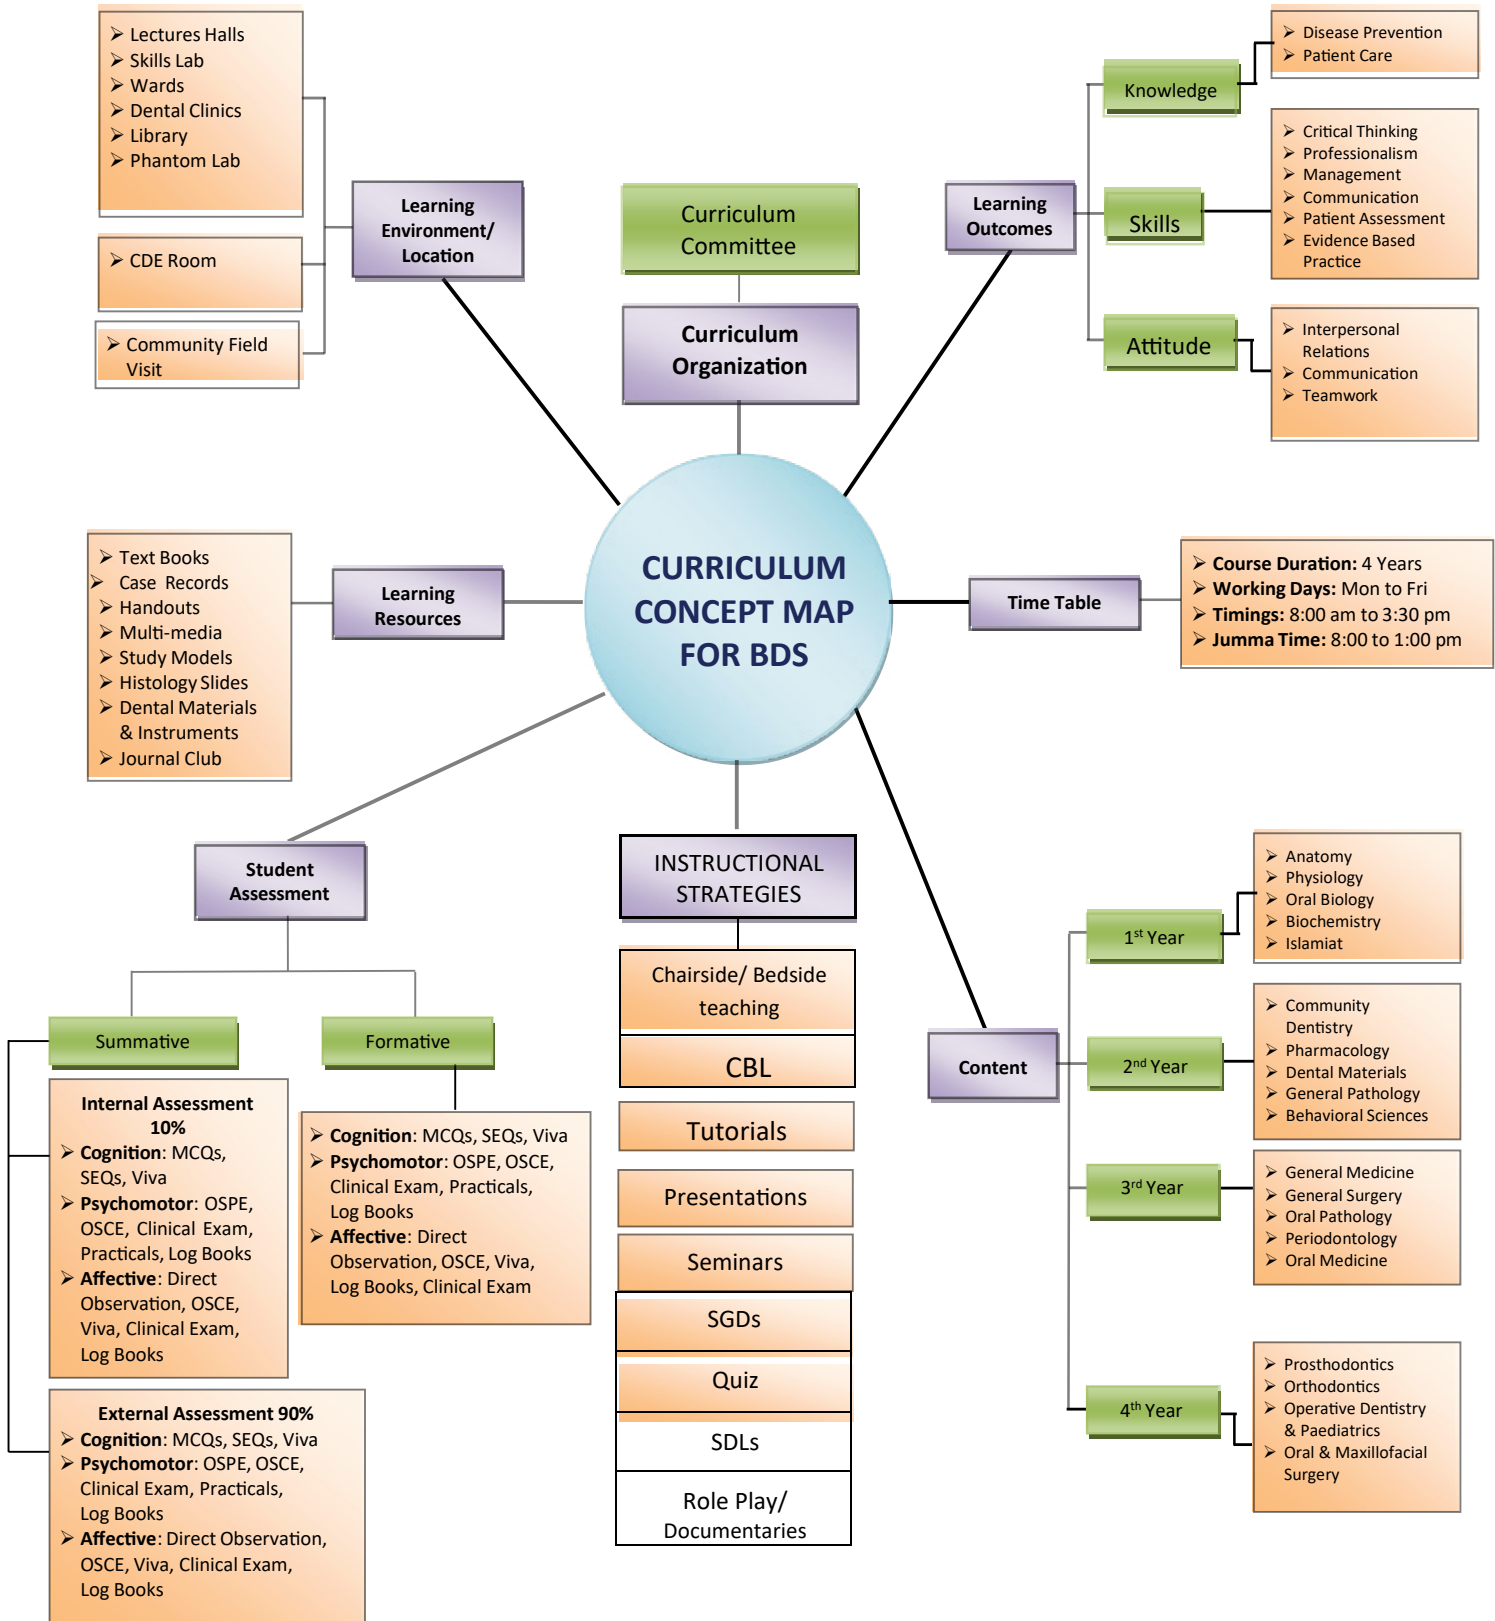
➢ Lectures Halls
➢ Skills Lab
➢ Wards
➢ Dental Clinics
➢ Library
➢ Phantom Lab

➢ CDE Room

➢ Community Field Visit

Learning Environment/ Location

Curriculum Committee

Curriculum Organization

Learning Outcomes

Knowledge

➢ Disease Prevention
➢ Patient Care

Skills

➢ Critical Thinking
➢ Professionalism
➢ Management
➢ Communication
➢ Patient Assessment
➢ Evidence Based Practice

Attitude

➢ Interpersonal Relations
➢ Communication
➢ Teamwork

CURRICULUM CONCEPT MAP FOR BDS

➢ Text Books
➢ Case Records
➢ Handouts
➢ Multi-media
➢ Study Models
➢ Histology Slides
➢ Dental Materials & Instruments
➢ Journal Club

Learning Resources

Time Table

➢ **Course Duration:** 4 Years
➢ **Working Days:** Mon to Fri
➢ **Timings:** 8:00 am to 3:30 pm
➢ **Jumma Time:** 8:00 to 1:00 pm

Student Assessment

INSTRUCTIONAL STRATEGIES

Chairside/ Bedside teaching

CBL

Tutorials

Presentations

Seminars

SGDs

Quiz

SDLs

Role Play/ Documentaries

Summative

Formative

Internal Assessment 10%
➢ **Cognition**: MCQs, SEQs, Viva
➢ **Psychomotor**: OSPE, OSCE, Clinical Exam, Practicals, Log Books
➢ **Affective**: Direct Observation, OSCE, Viva, Clinical Exam, Log Books

➢ **Cognition**: MCQs, SEQs, Viva
➢ **Psychomotor**: OSPE, OSCE, Clinical Exam, Practicals, Log Books
➢ **Affective**: Direct Observation, OSCE, Viva, Log Books, Clinical Exam

External Assessment 90%
➢ **Cognition**: MCQs, SEQs, Viva
➢ **Psychomotor**: OSPE, OSCE, Clinical Exam, Practicals, Log Books
➢ **Affective**: Direct Observation, OSCE, Viva, Clinical Exam, Log Books

Content

$1^{st}$ Year

➢ Anatomy
➢ Physiology
➢ Oral Biology
➢ Biochemistry
➢ Islamiat

$2^{nd}$ Year

➢ Community Dentistry
➢ Pharmacology
➢ Dental Materials
➢ General Pathology
➢ Behavioral Sciences

$3^{rd}$ Year

➢ General Medicine
➢ General Surgery
➢ Oral Pathology
➢ Periodontology
➢ Oral Medicine

$4^{th}$ Year

➢ Prosthodontics
➢ Orthodontics
➢ Operative Dentistry & Paediatrics
➢ Oral & Maxillofacial Surgery